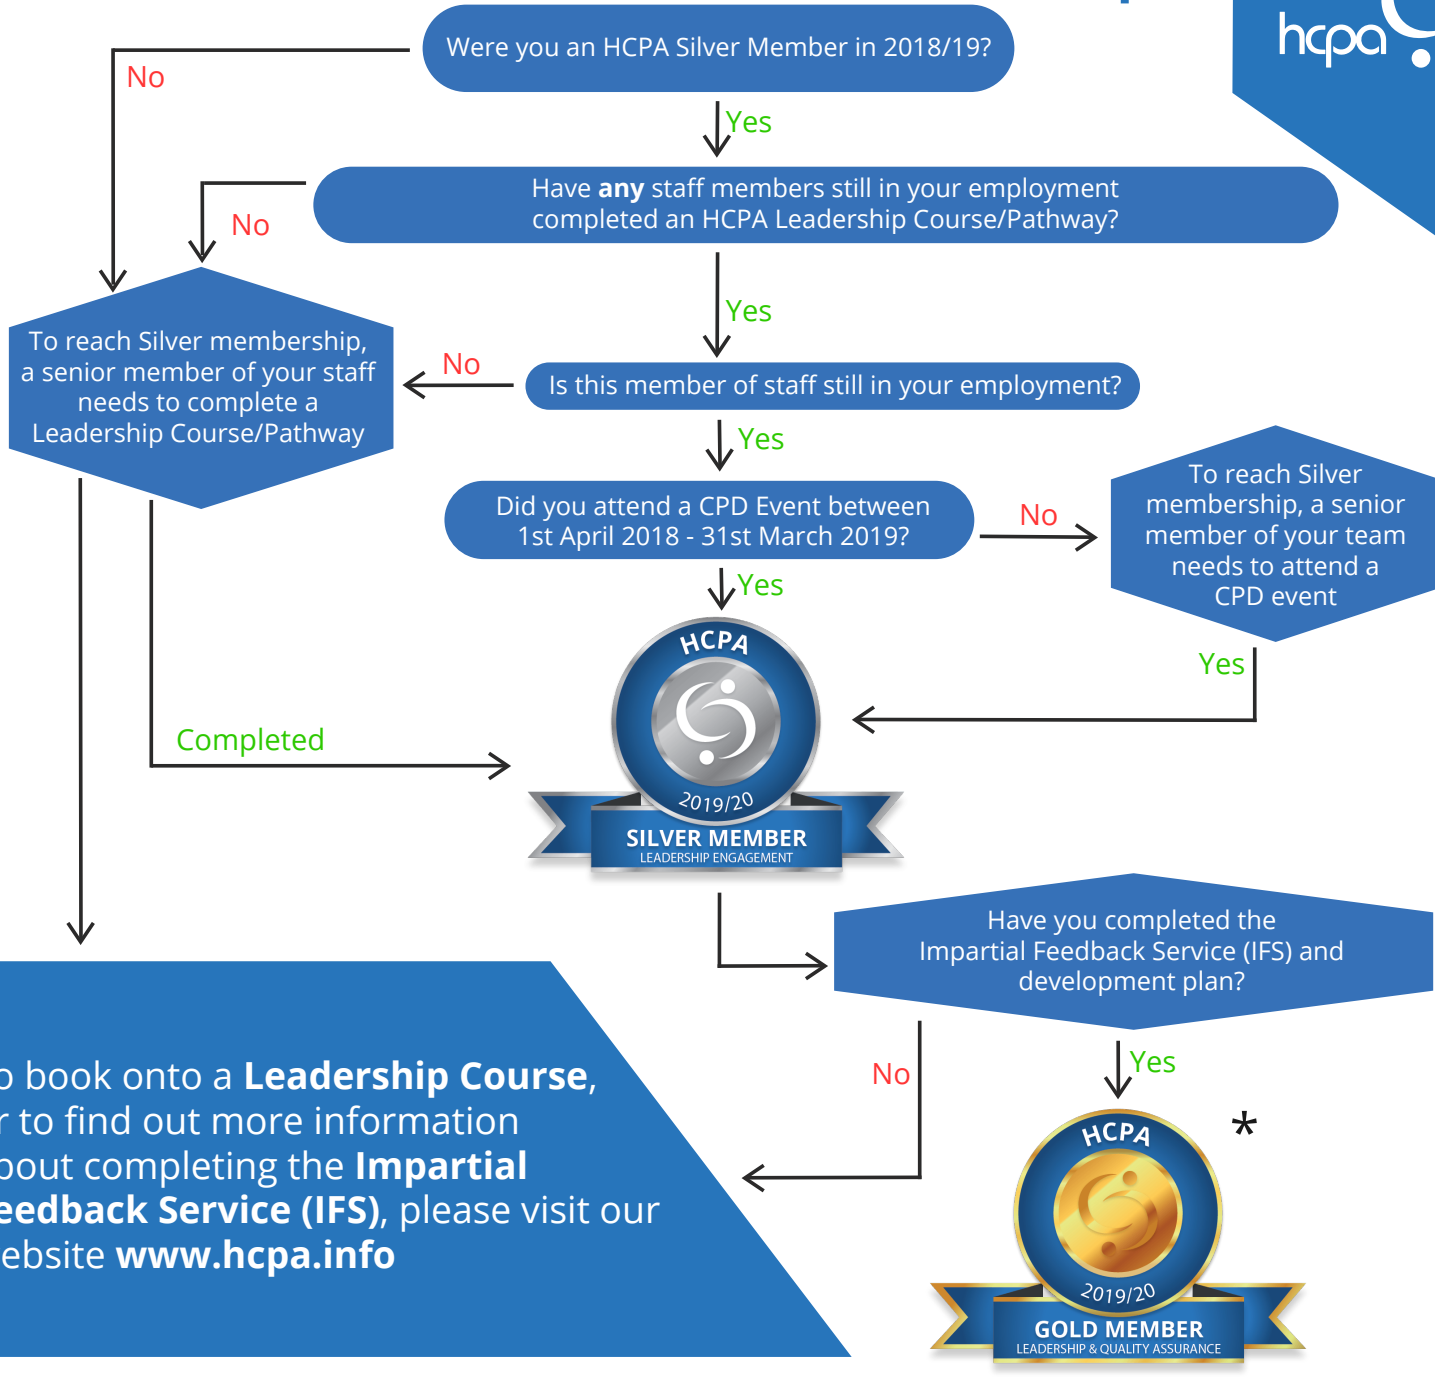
hcpa

Were you an HCPA Silver Member in 2018/19?

No

Yes

Have **any** staff members still in your employment completed an HCPA Leadership Course/Pathway?

No

Yes

To reach Silver membership, a senior member of your staff needs to complete a Leadership Course/Pathway

No

Is this member of staff still in your employment?

Yes

Did you attend a CPD Event between 1st April 2018 - 31st March 2019?

No

To reach Silver membership, a senior member of your team needs to attend a CPD event

Yes

Yes

HCPA

2019/20

SILVER MEMBER

LEADERSHIP ENGAGEMENT

Completed

Have you completed the Impartial Feedback Service (IFS) and development plan?

No

Yes

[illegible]o book onto a **Leadership Course**, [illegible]r to find out more information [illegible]bout completing the **Impartial** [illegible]**eedback Service (IFS)**, please visit our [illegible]ebsite **www.hcpa.info**

*

HCPA

2019/20

GOLD MEMBER

LEADERSHIP & QUALITY ASSURANCE